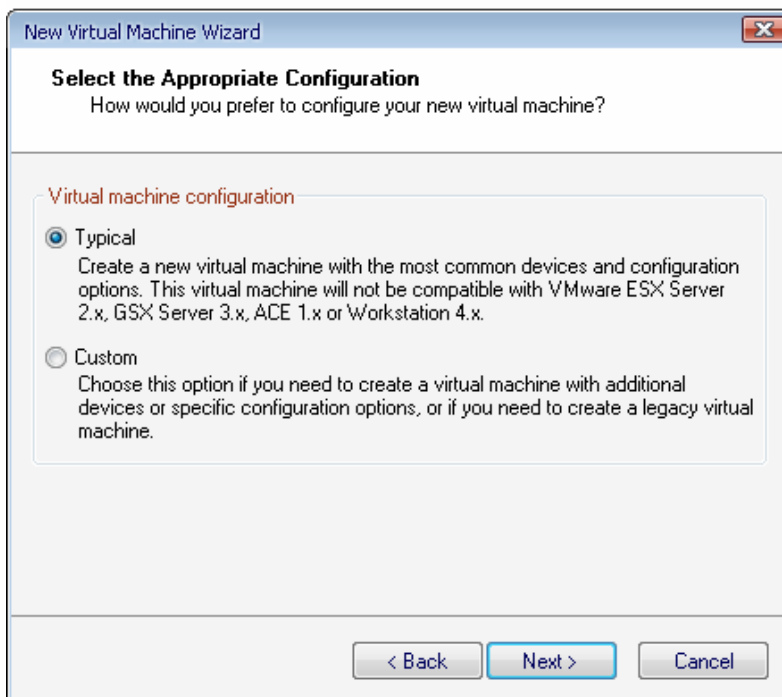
New Virtual Machine Wizard

Select the Appropriate Configuration
How would you prefer to configure your new virtual machine?

Virtual machine configuration

Typical
Create a new virtual machine with the most common devices and configuration options. This virtual machine will not be compatible with VMware ESX Server 2.x, GSX Server 3.x, ACE 1.x or Workstation 4.x.

Custom
Choose this option if you need to create a virtual machine with additional devices or specific configuration options, or if you need to create a legacy virtual machine.

< Back
Next >
Cancel